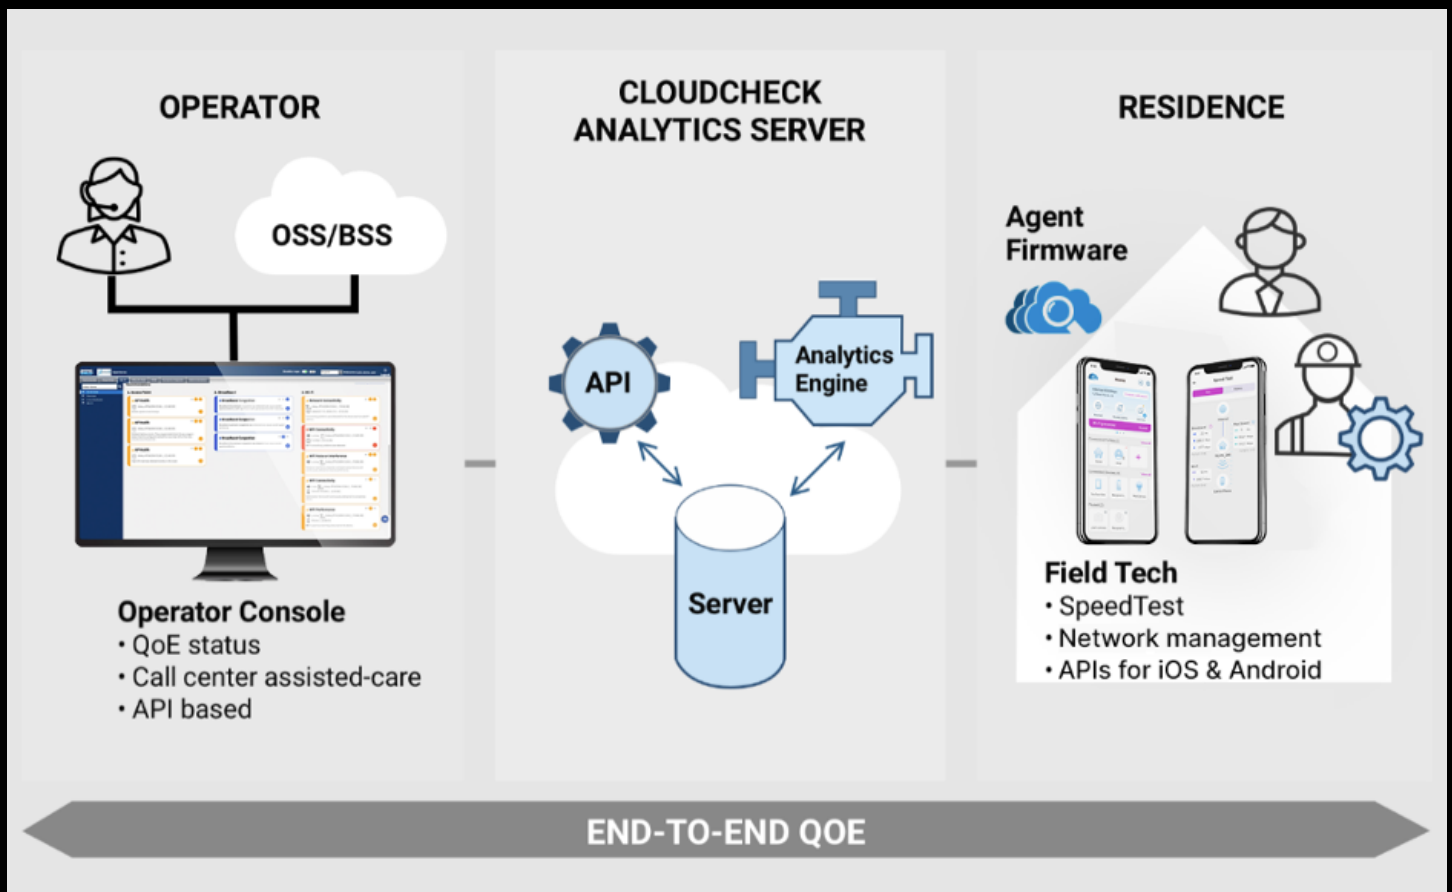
OPERATOR

OSS/BSS

Operator Console
• QoE status
• Call center assisted-care
• API based

CLOUDCHECK ANALYTICS SERVER

API

Analytics Engine

Server

RESIDENCE

Agent Firmware

Field Tech
• SpeedTest
• Network management
• APIs for iOS & Android

END-TO-END QOE